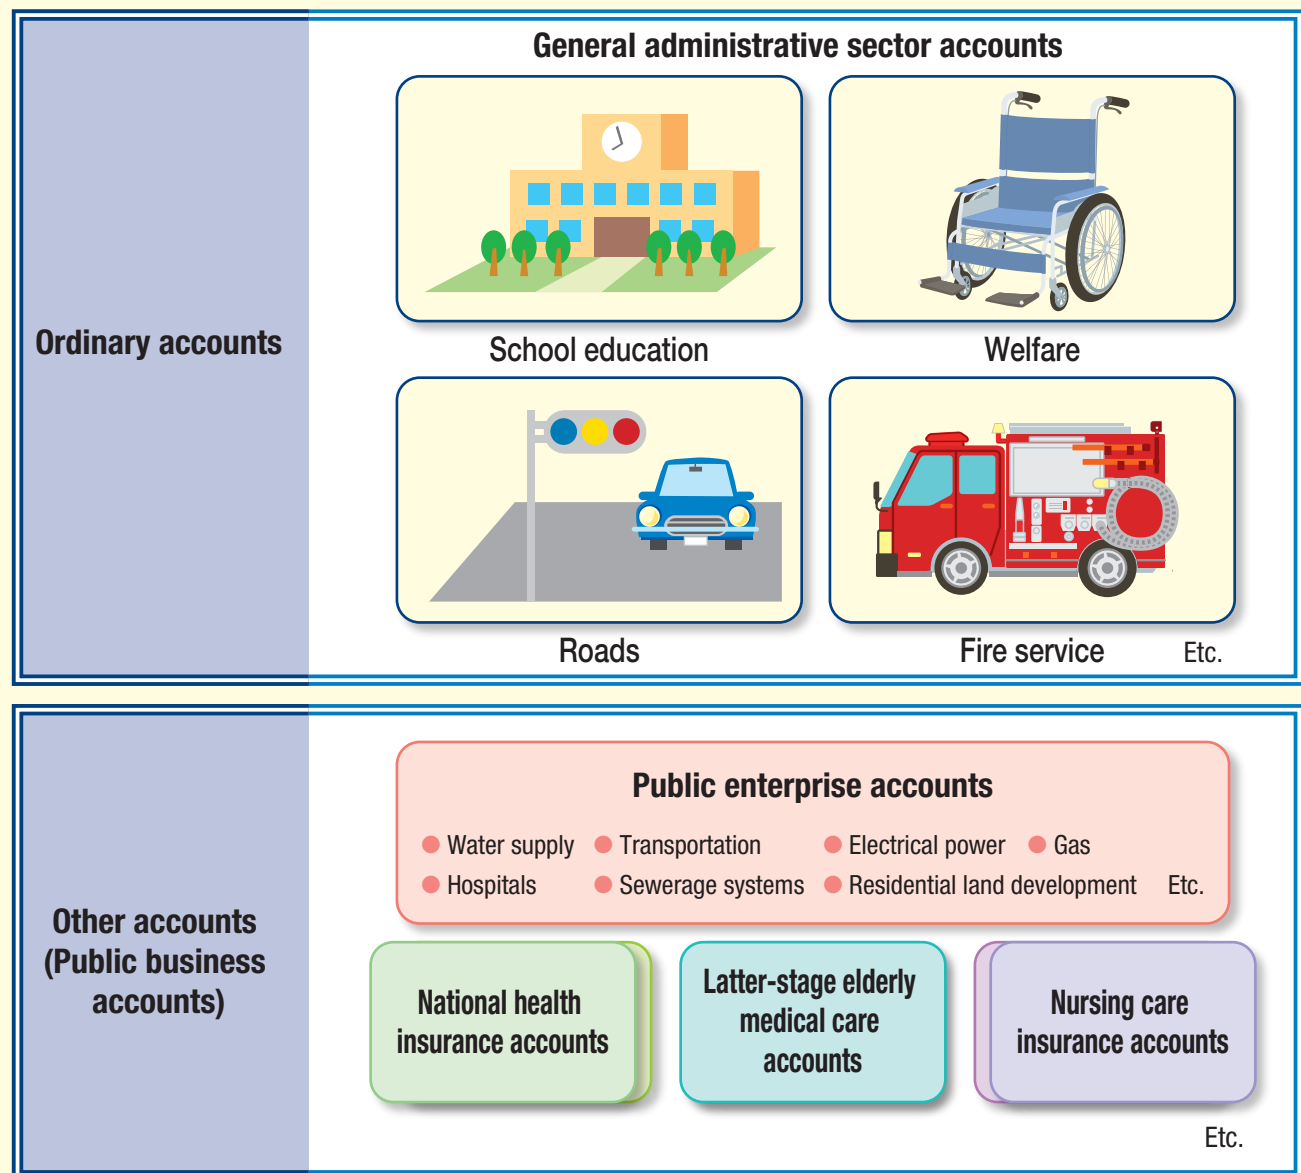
Ordinary accounts

General administrative sector accounts

School education

Welfare

Roads

Fire service

Etc.

Other accounts (Public business accounts)

Public enterprise accounts

Water supply
Transportation
Electrical power
Gas
Hospitals
Sewerage systems
Residential land development
Etc.

National health insurance accounts

Latter-stage elderly medical care accounts

Nursing care insurance accounts

Etc.